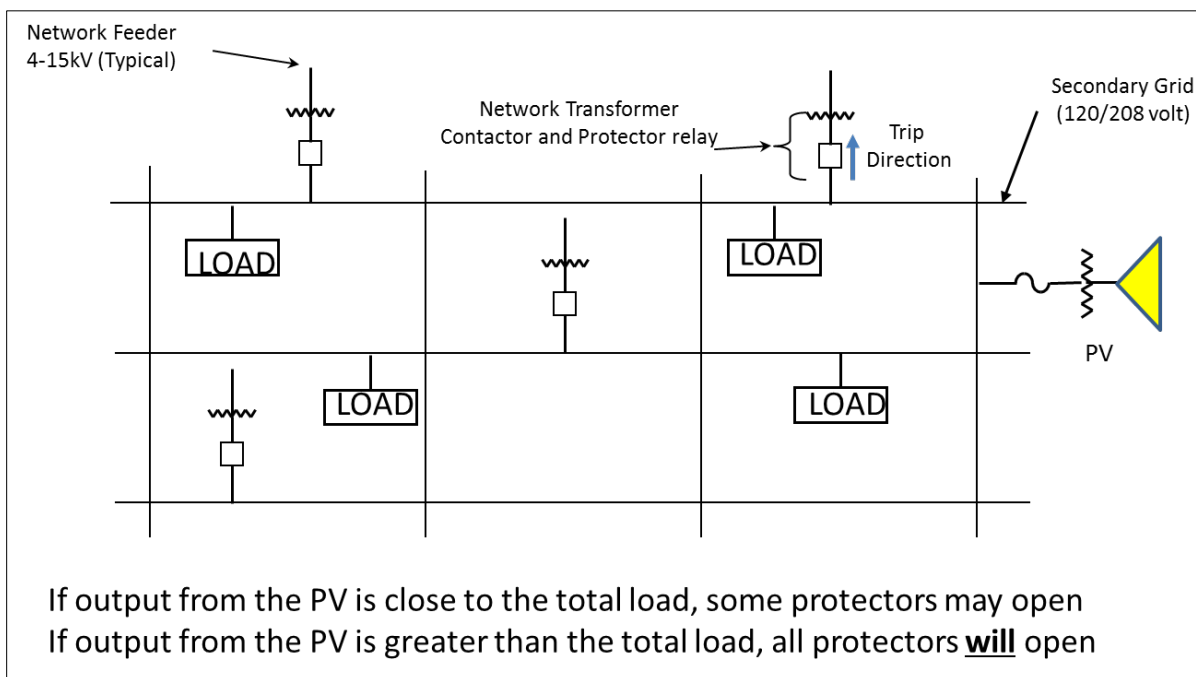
Network Feeder
4-15kV (Typical)

Network Transformer
Contactor and Protector relay

Trip
Direction

Secondary Grid
(120/208 volt)

LOAD

LOAD

LOAD

LOAD

PV

If output from the PV is close to the total load, some protectors may open
If output from the PV is greater than the total load, all protectors **will** open